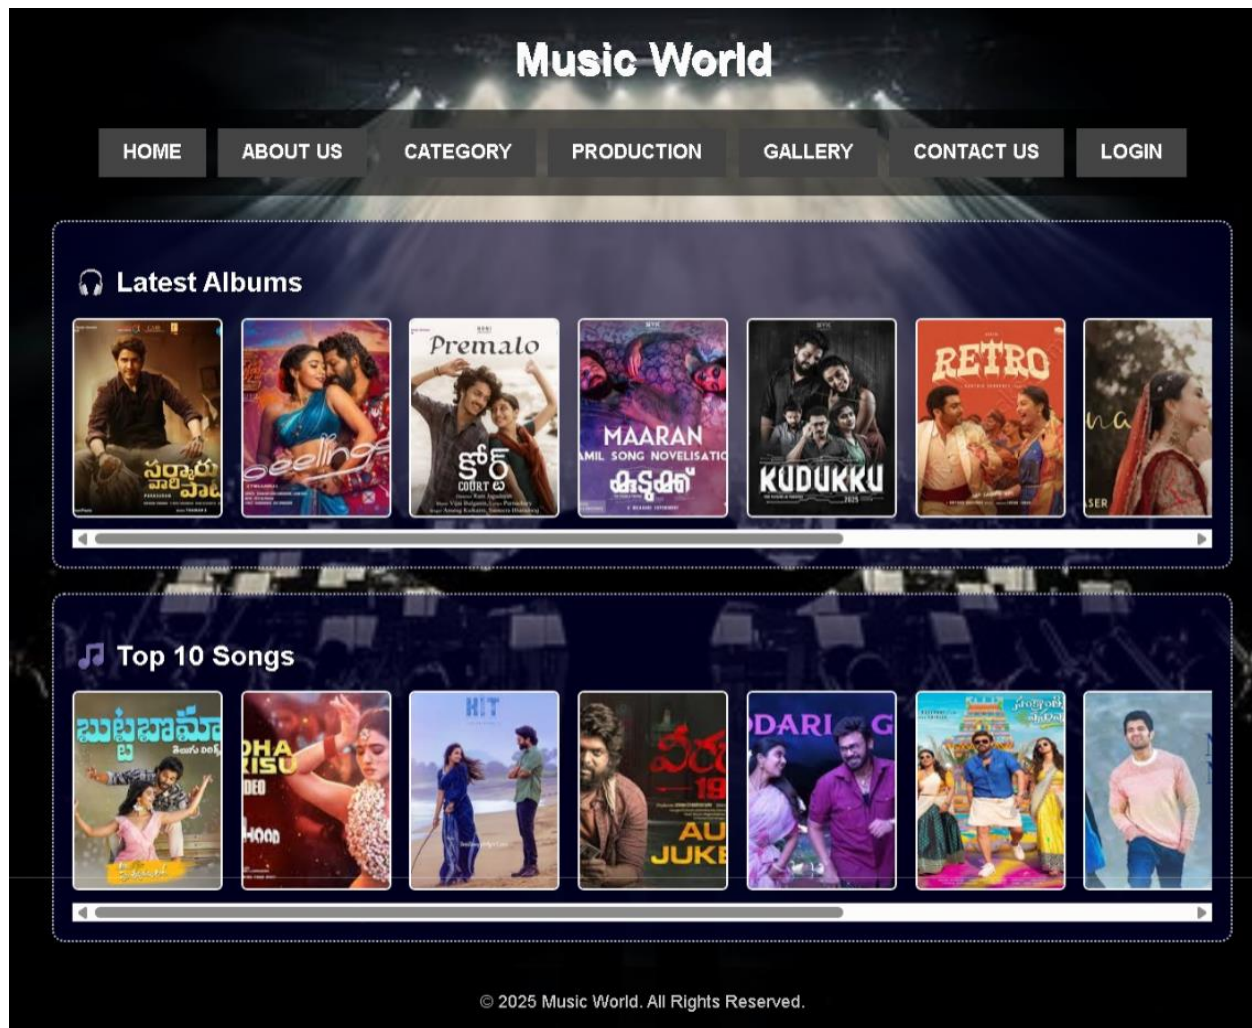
Music World

HOME ABOUT US CATEGORY PRODUCTION GALLERY CONTACT US LOGIN

Latest Albums

సర్కారు వారి పాట

Feelings

Premalo

కోర్ట్

COURT

MAARAN

AMIL SONG NOVELISATIO

കുടുക്ക്

KUDUKKU

RETRO

Top 10 Songs

బుట్టబొమ్మ

HIT

AU

JUKE

© 2025 Music World. All Rights Reserved.